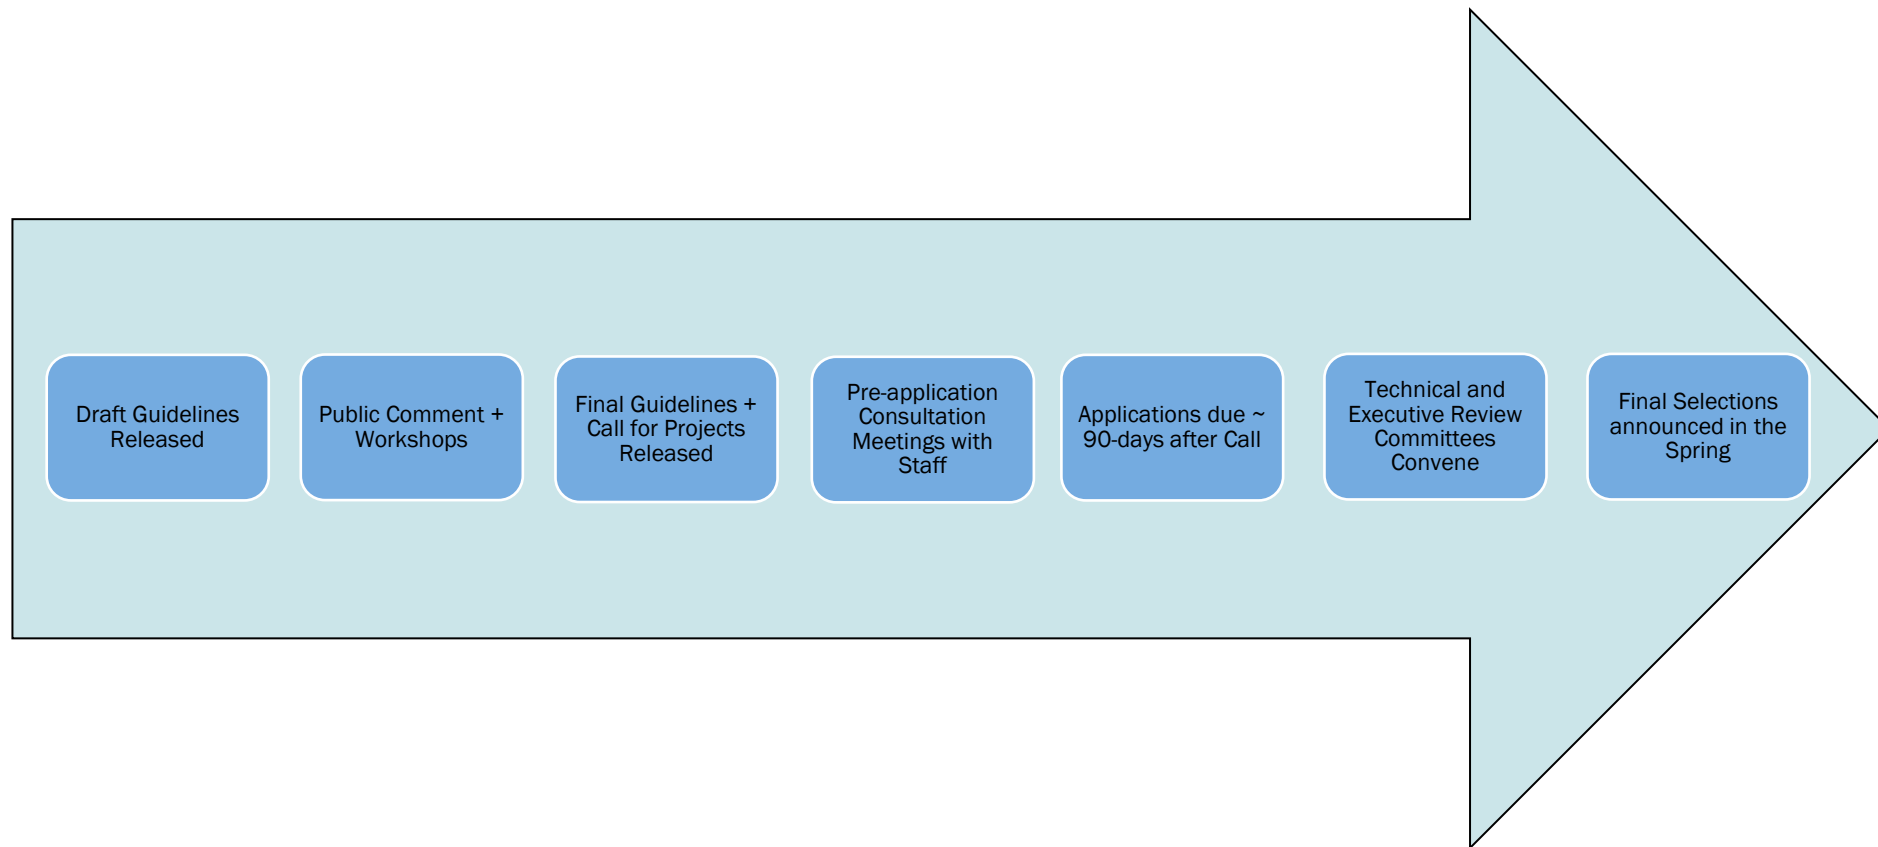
Draft Guidelines Released

Public Comment + Workshops

Final Guidelines + Call for Projects Released

Pre-application Consultation Meetings with Staff

Applications due ~ 90-days after Call

Technical and Executive Review Committees Convene

Final Selections announced in the Spring